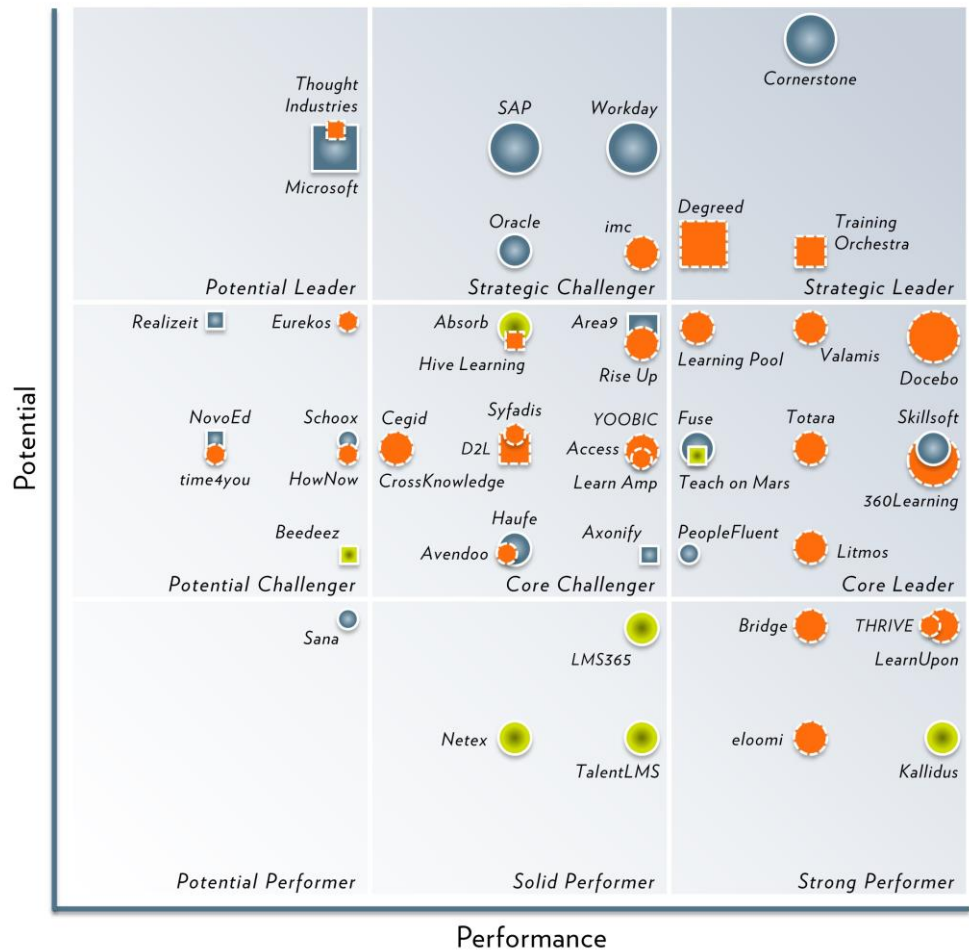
Potential

Thought Industries
Microsoft
Potential Leader

SAP
Workday
Oracle
imc
Strategic Challenger

Cornerstone
Degreed
Training Orchestra
Strategic Leader

Realizeit
Eurekos
NovoEd
Schoox
time4you
HowNow
Beedeez
Potential Challenger

Absorb
Hive Learning
Area9
Rise Up
Syfadis
Cegid
D2L
YOOBIC
Access
CrossKnowledge
Learn Amp
Haufe
Axonify
Avendoo
Core Challenger

Learning Pool
Valamis
Docebo
Fuse
Totara
Skillsoft
Teach on Mars
360Learning
PeopleFluent
Litmos
Core Leader

Sana
Potential Performer

LMS365
Netex
TalentLMS
Solid Performer

Bridge
THRIVE
LearnUpon
eloomi
Kallidus
Strong Performer

Performance